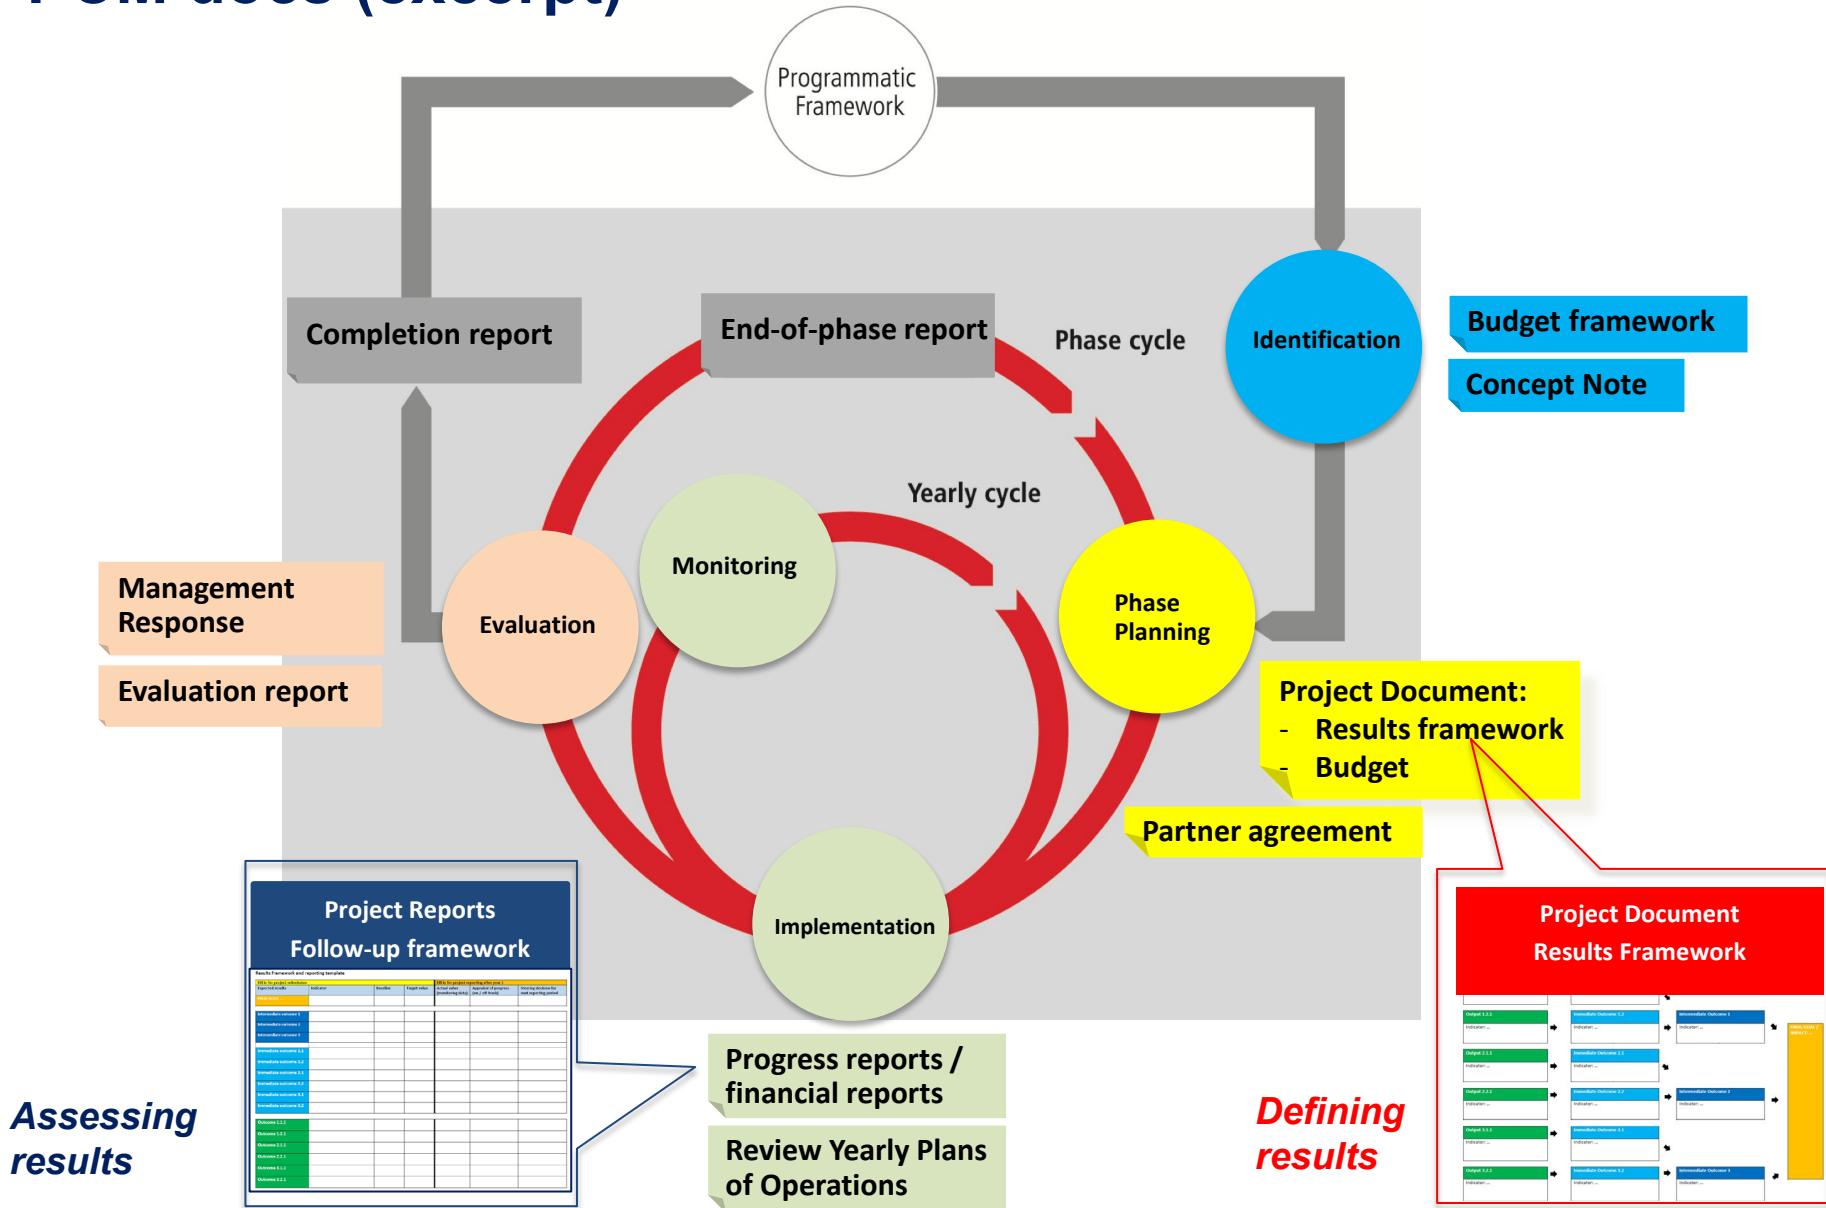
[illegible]

Programmatic Framework

Completion report

End-of-phase report

Phase cycle

Identification

Budget framework

Concept Note

Yearly cycle

Management Response

Evaluation report

Evaluation

Monitoring

Phase Planning

Project Document:
- Results framework
- Budget

Partner agreement

Implementation

Project Reports
Follow-up framework

Results Framework and reporting template

Progress reports / financial reports

Review Yearly Plans of Operations

Project Document
Results Framework

Assessing results

Defining results